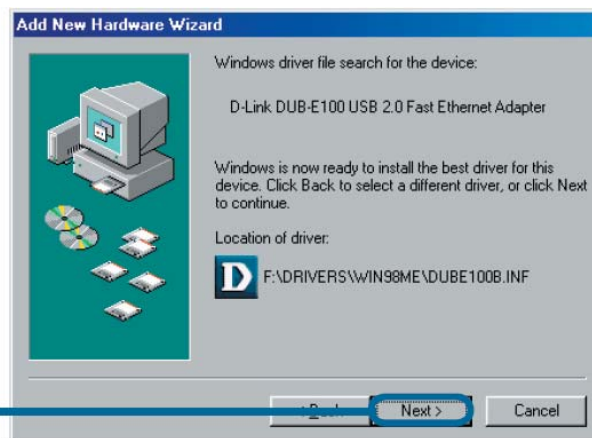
Add New Hardware Wizard

Windows driver file search for the device:

D-Link DUB-E100 USB 2.0 Fast Ethernet Adapter

Windows is now ready to install the best driver for this device. Click Back to select a different driver, or click Next to continue.

Location of driver:

D

F:\DRIVERS\WIN98ME\DUBE100B.INF

< Back

Next >

Cancel